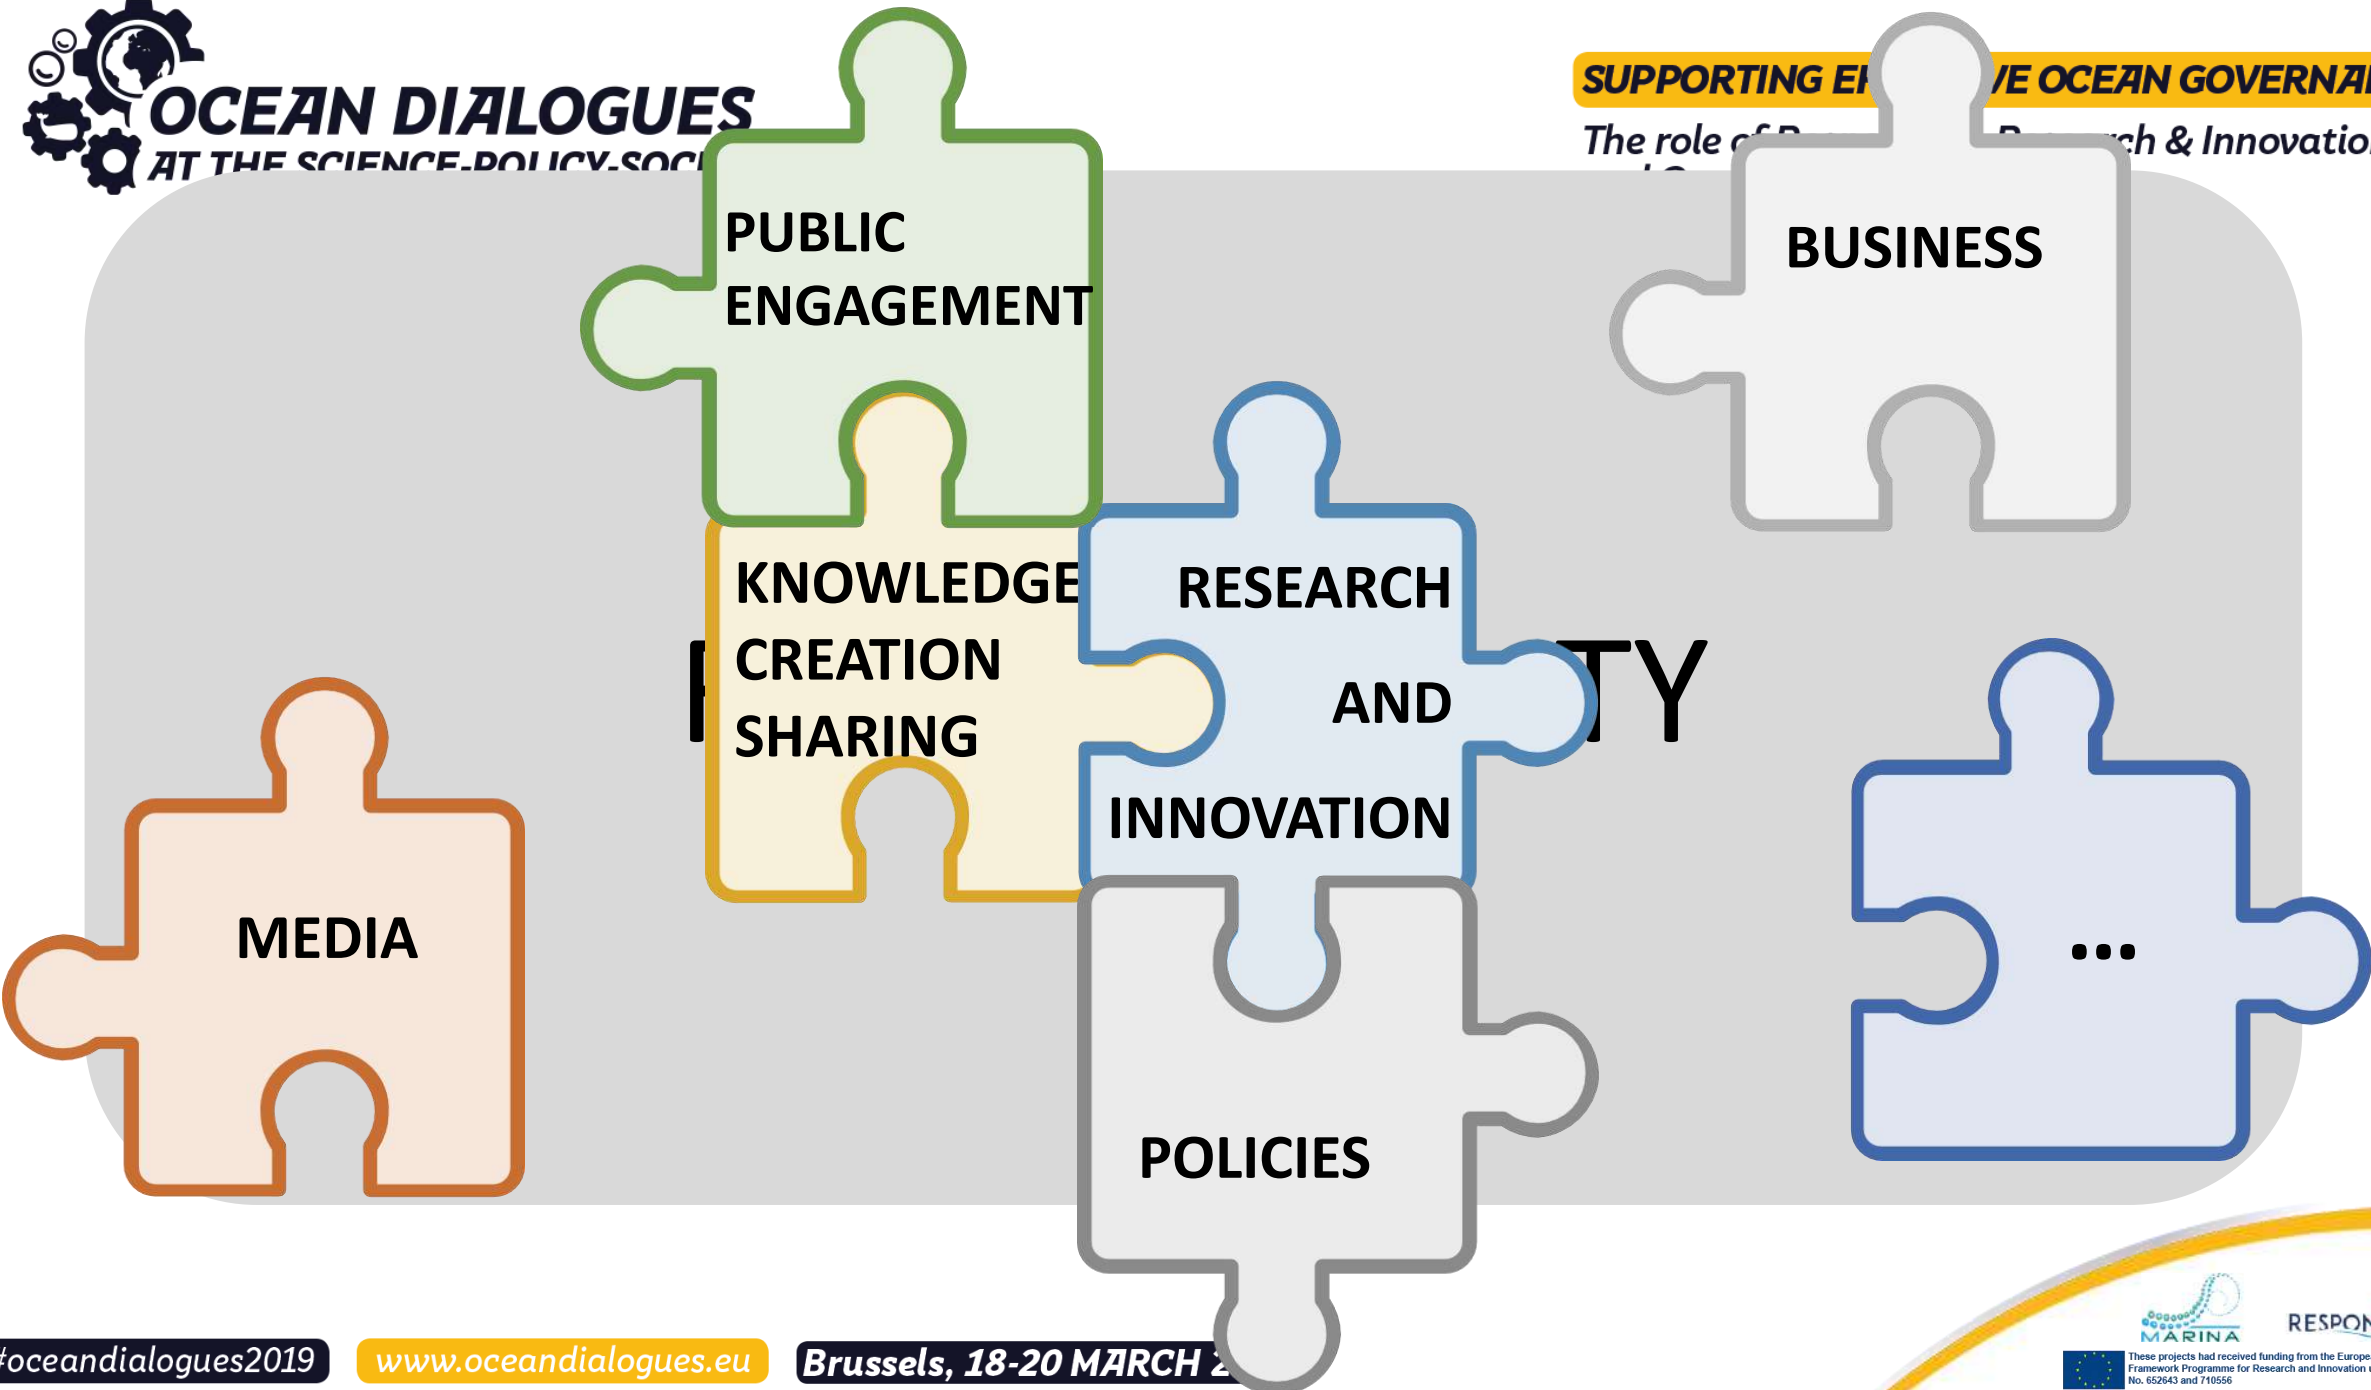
OCEAN DIALOGUES
AT THE SCIENCE-POLICY-SOC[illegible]

SUPPORTING EF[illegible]VE OCEAN GOVERNA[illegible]
The role of R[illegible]ch & Innovatio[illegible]

PUBLIC ENGAGEMENT

BUSINESS

KNOWLEDGE CREATION SHARING

RESEARCH AND INNOVATION

F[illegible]TY

MEDIA

...

POLICIES

#oceandialogues2019
www.oceandialogues.eu
Brussels, 18-20 MARCH 2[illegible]

MARINA
RESPON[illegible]
These projects had received funding from the Europe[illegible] Framework Programme for Research and Innovation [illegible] No. 652643 and 710556